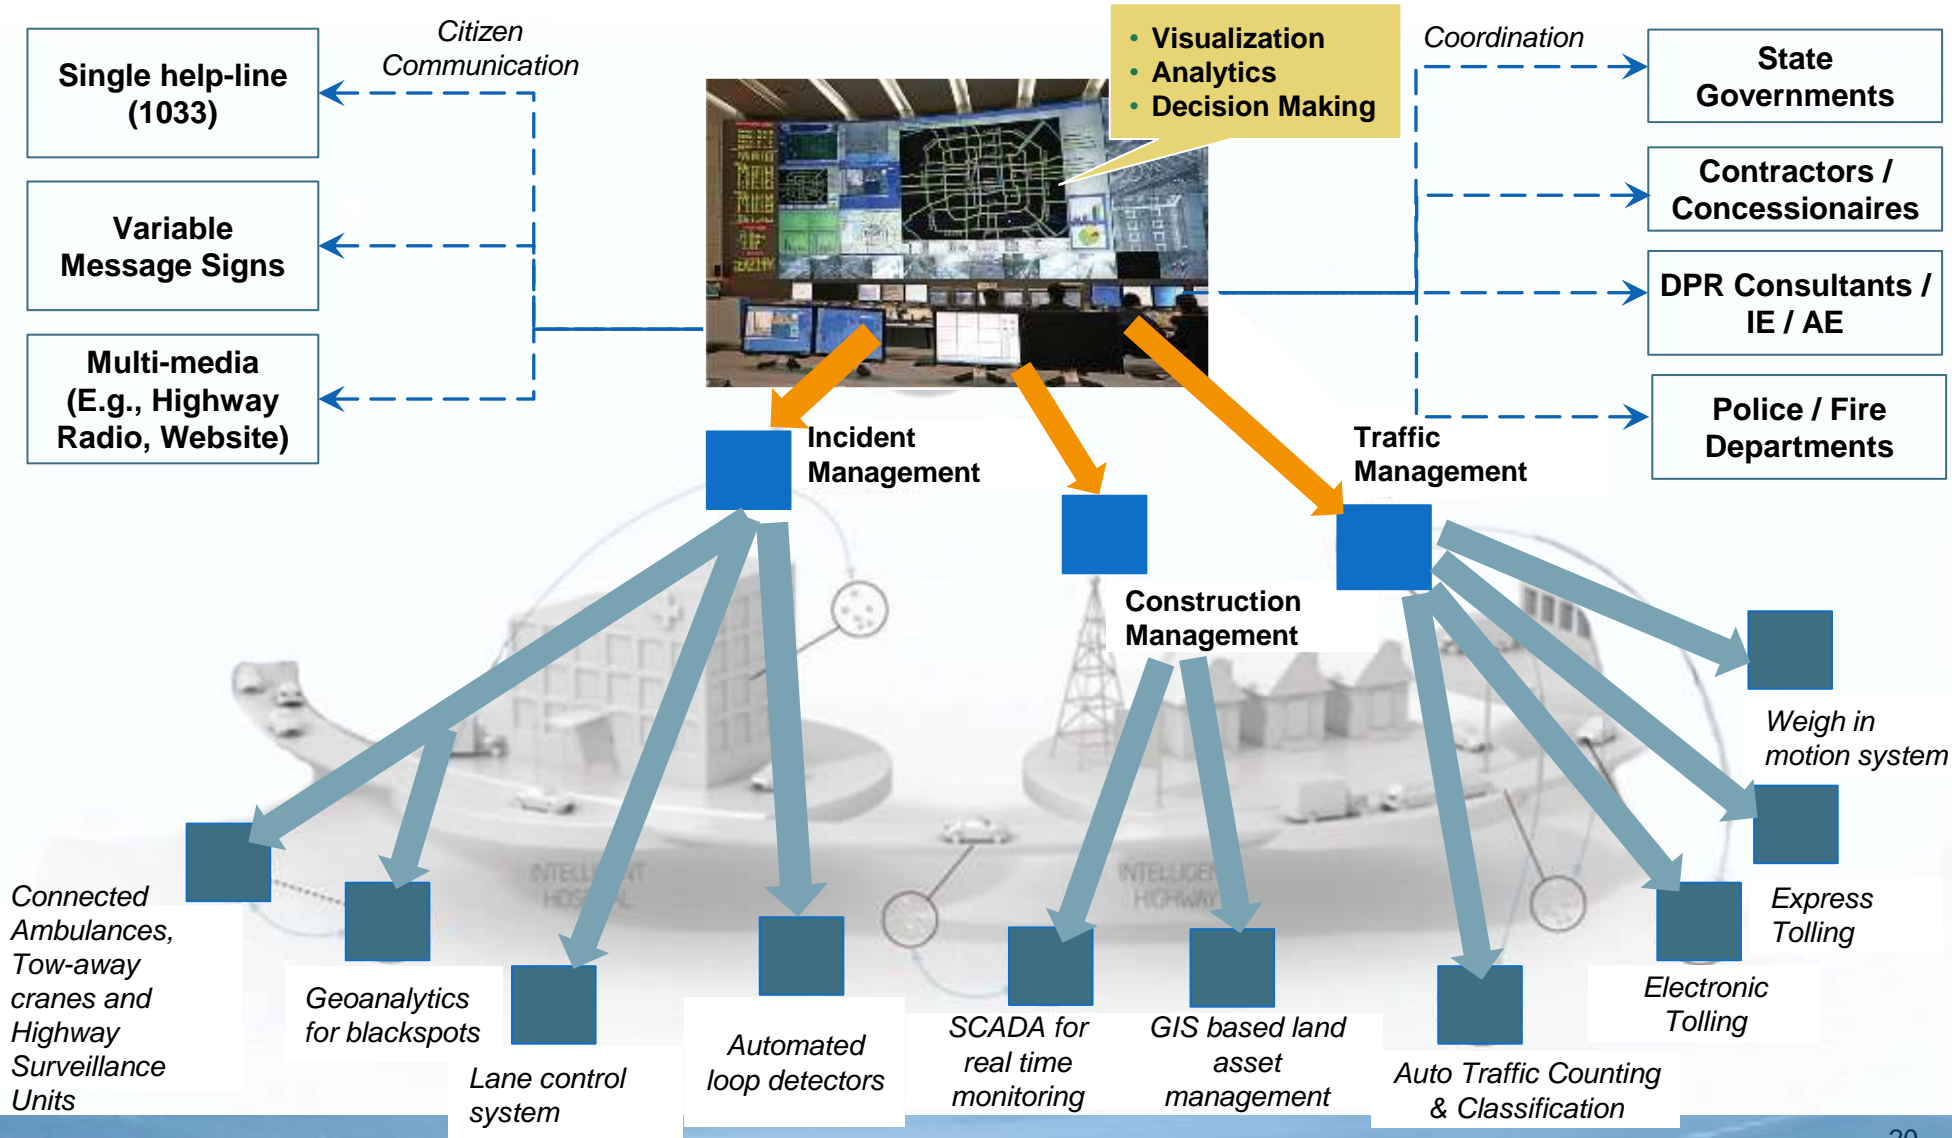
Single help-line (1033)

Citizen Communication

Variable Message Signs

Multi-media (E.g., Highway Radio, Website)

• Visualization
• Analytics
• Decision Making

Coordination

State Governments

Contractors / Concessionaires

DPR Consultants / IE / AE

Police / Fire Departments

Incident Management

Traffic Management

Construction Management

Weigh in motion system

Express Tolling

Electronic Tolling

Connected Ambulances, Tow-away cranes and Highway Surveillance Units

Geoanalytics for blackspots

Lane control system

Automated loop detectors

SCADA for real time monitoring

GIS based land asset management

Auto Traffic Counting & Classification

20